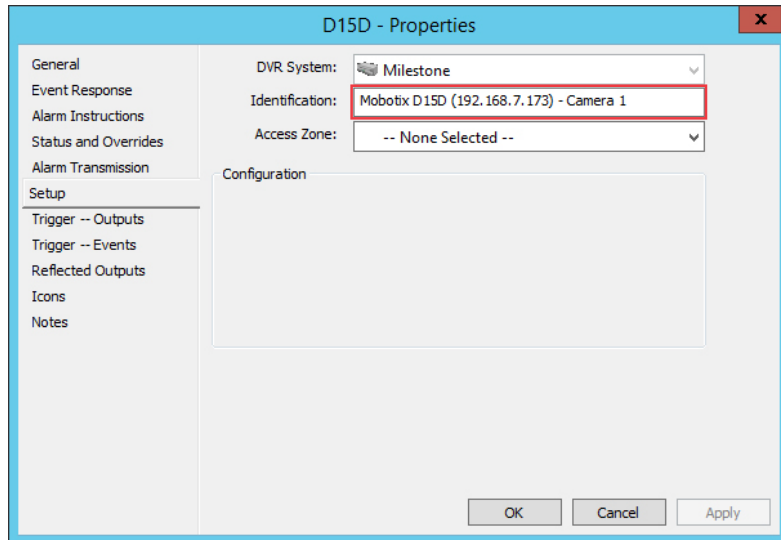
D15D - Properties

x

General
Event Response
Alarm Instructions
Status and Overrides
Alarm Transmission
Setup
Trigger -- Outputs
Trigger -- Events
Reflected Outputs
Icons
Notes

DVR System: Milestone
Identification: Mobotix D15D (192.168.7.173) - Camera 1
Access Zone: -- None Selected --

Configuration

OK
Cancel
Apply